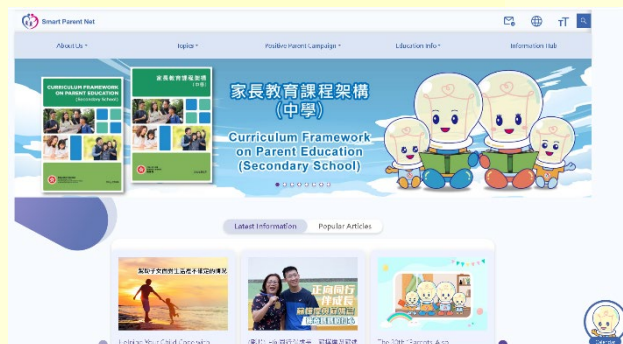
Smart Parent Net

About Us
Topics
Positive Parent Campaign
Education Info
Information Hub

CURRICULUM FRAMEWORK ON PARENT EDUCATION (Secondary School)

家長教育課程架構 (中學)

家長教育課程架構
(中學)
Curriculum Framework on Parent Education (Secondary School)

Latest Information
Popular Articles

正向同行 伴成長

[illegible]
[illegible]
The 30th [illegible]